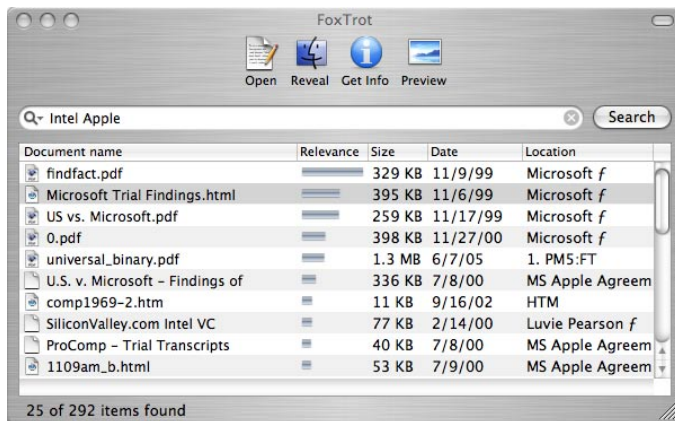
FoxTrot

Open Reveal Get Info Preview

Intel Apple

Search

| Document name | Relevance | Size | Date | Location |
|---|---|---|---|---|
| findfact.pdf | | 329 KB | 11/9/99 | Microsoft ƒ |
| Microsoft Trial Findings.html | | 395 KB | 11/6/99 | Microsoft ƒ |
| US vs. Microsoft.pdf | | 259 KB | 11/17/99 | Microsoft ƒ |
| 0.pdf | | 398 KB | 11/27/00 | Microsoft ƒ |
| universal_binary.pdf | | 1.3 MB | 6/7/05 | 1. PM5:FT |
| U.S. v. Microsoft - Findings of | | 336 KB | 7/8/00 | MS Apple Agreem |
| comp1969-2.htm | | 11 KB | 9/16/02 | HTM |
| SiliconValley.com Intel VC | | 77 KB | 2/14/00 | Luvie Pearson ƒ |
| ProComp - Trial Transcripts | | 40 KB | 7/8/00 | MS Apple Agreem |
| 1109am_b.html | | 53 KB | 7/9/00 | MS Apple Agreem |

25 of 292 items found